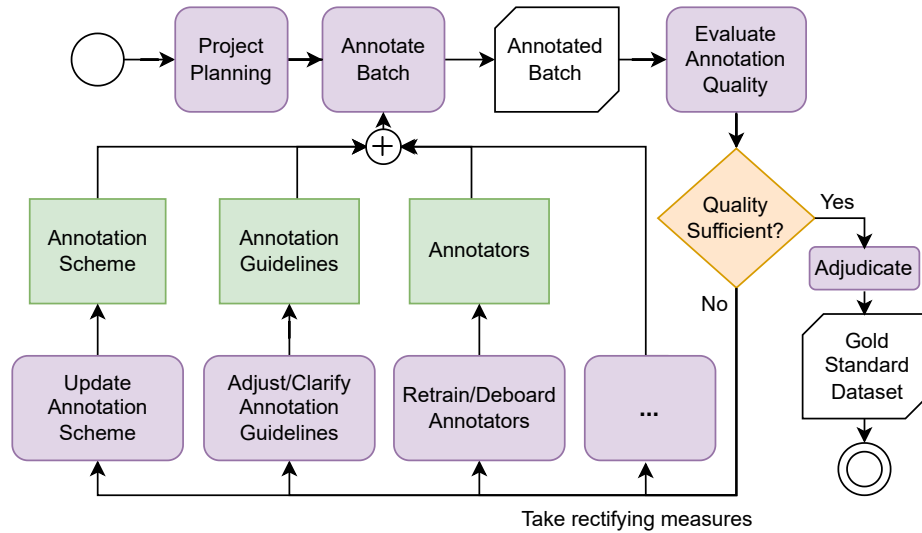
Project Planning

Annotate Batch

Annotated Batch

Evaluate Annotation Quality

Quality Sufficient?

Yes

No

Adjudicate

Gold Standard Dataset

Annotation Scheme

Annotation Guidelines

Annotators

Update Annotation Scheme

Adjust/Clarify Annotation Guidelines

Retrain/Deboard Annotators

...

Take rectifying measures